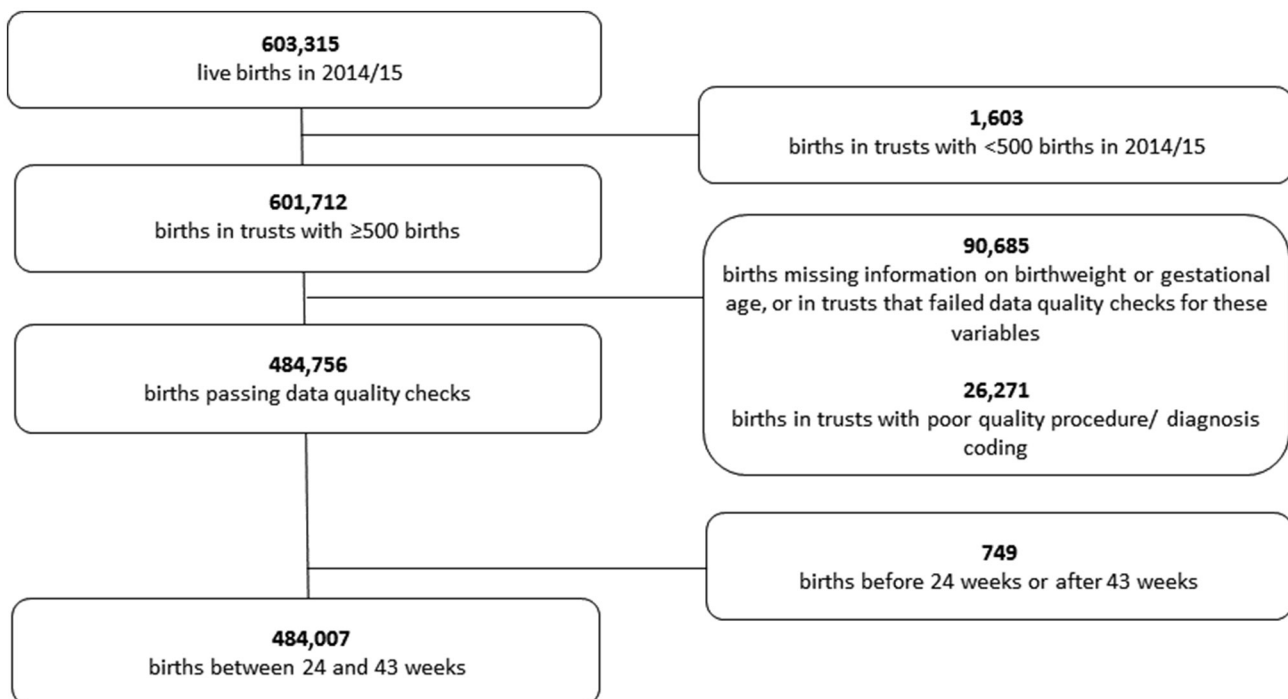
**603,315**
live births in 2014/15

**1,603**
births in trusts with <500 births in 2014/15

**601,712**
births in trusts with ≥500 births

**90,685**
births missing information on birthweight or gestational age, or in trusts that failed data quality checks for these variables

**26,271**
births in trusts with poor quality procedure/ diagnosis coding

**484,756**
births passing data quality checks

**749**
births before 24 weeks or after 43 weeks

**484,007**
births between 24 and 43 weeks